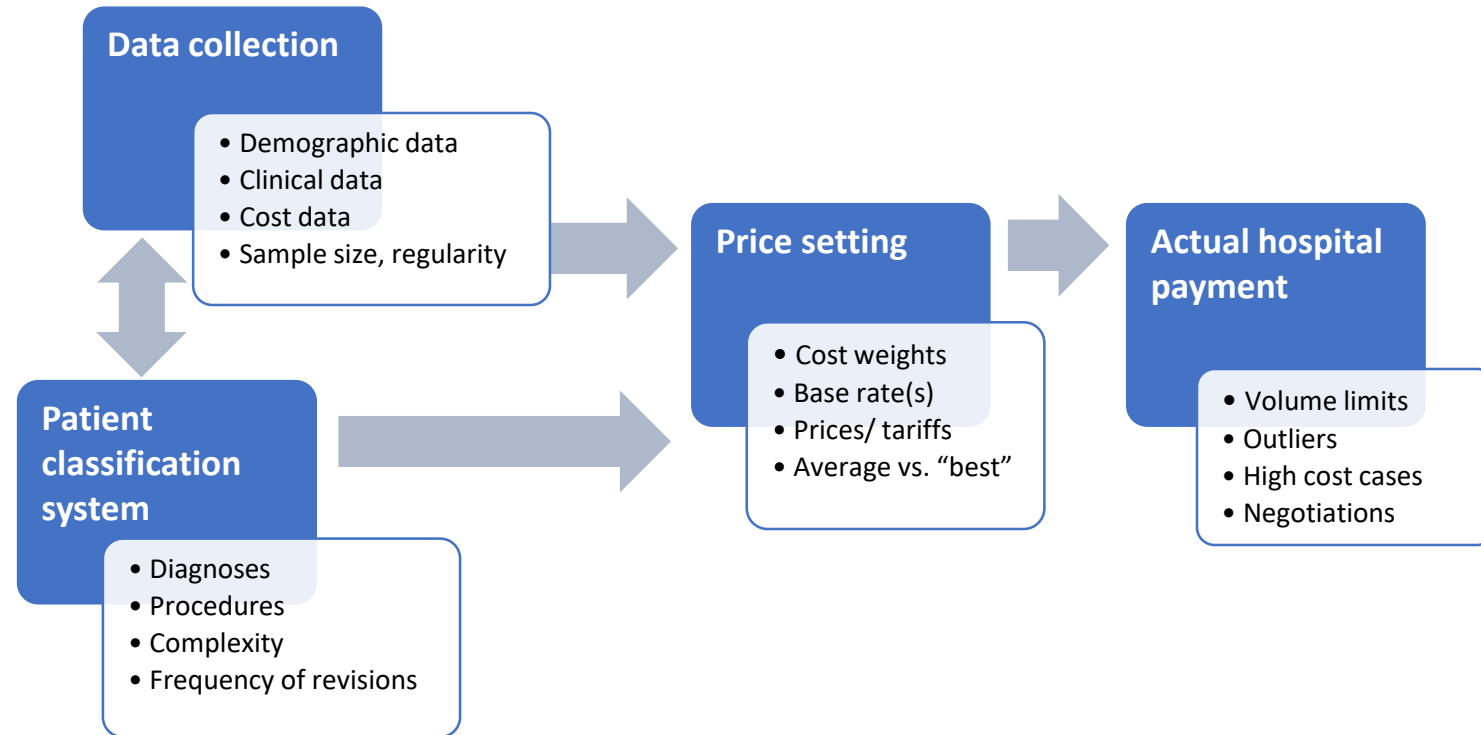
Data collection

• Demographic data
• Clinical data
• Cost data
• Sample size, regularity

Patient classification system

• Diagnoses
• Procedures
• Complexity
• Frequency of revisions

Price setting

• Cost weights
• Base rate(s)
• Prices/ tariffs
• Average vs. “best”

Actual hospital payment

• Volume limits
• Outliers
• High cost cases
• Negotiations